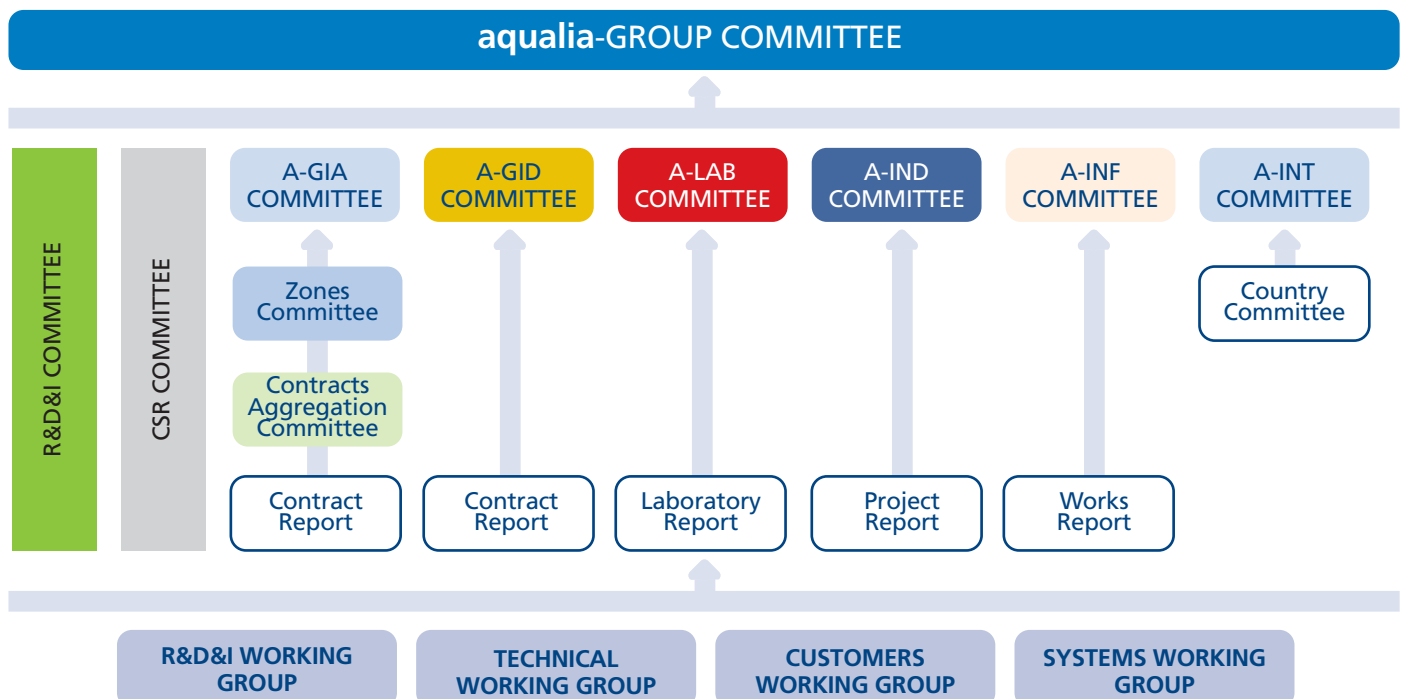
aqualia-GROUP COMMITTEE

R&D&I COMMITTEE

CSR COMMITTEE

A-GIA COMMITTEE

Zones Committee

Contracts Aggregation Committee

Contract Report

A-GID COMMITTEE

Contract Report

A-LAB COMMITTEE

Laboratory Report

A-IND COMMITTEE

Project Report

A-INF COMMITTEE

Works Report

A-INT COMMITTEE

Country Committee

R&D&I WORKING GROUP

TECHNICAL WORKING GROUP

CUSTOMERS WORKING GROUP

SYSTEMS WORKING GROUP